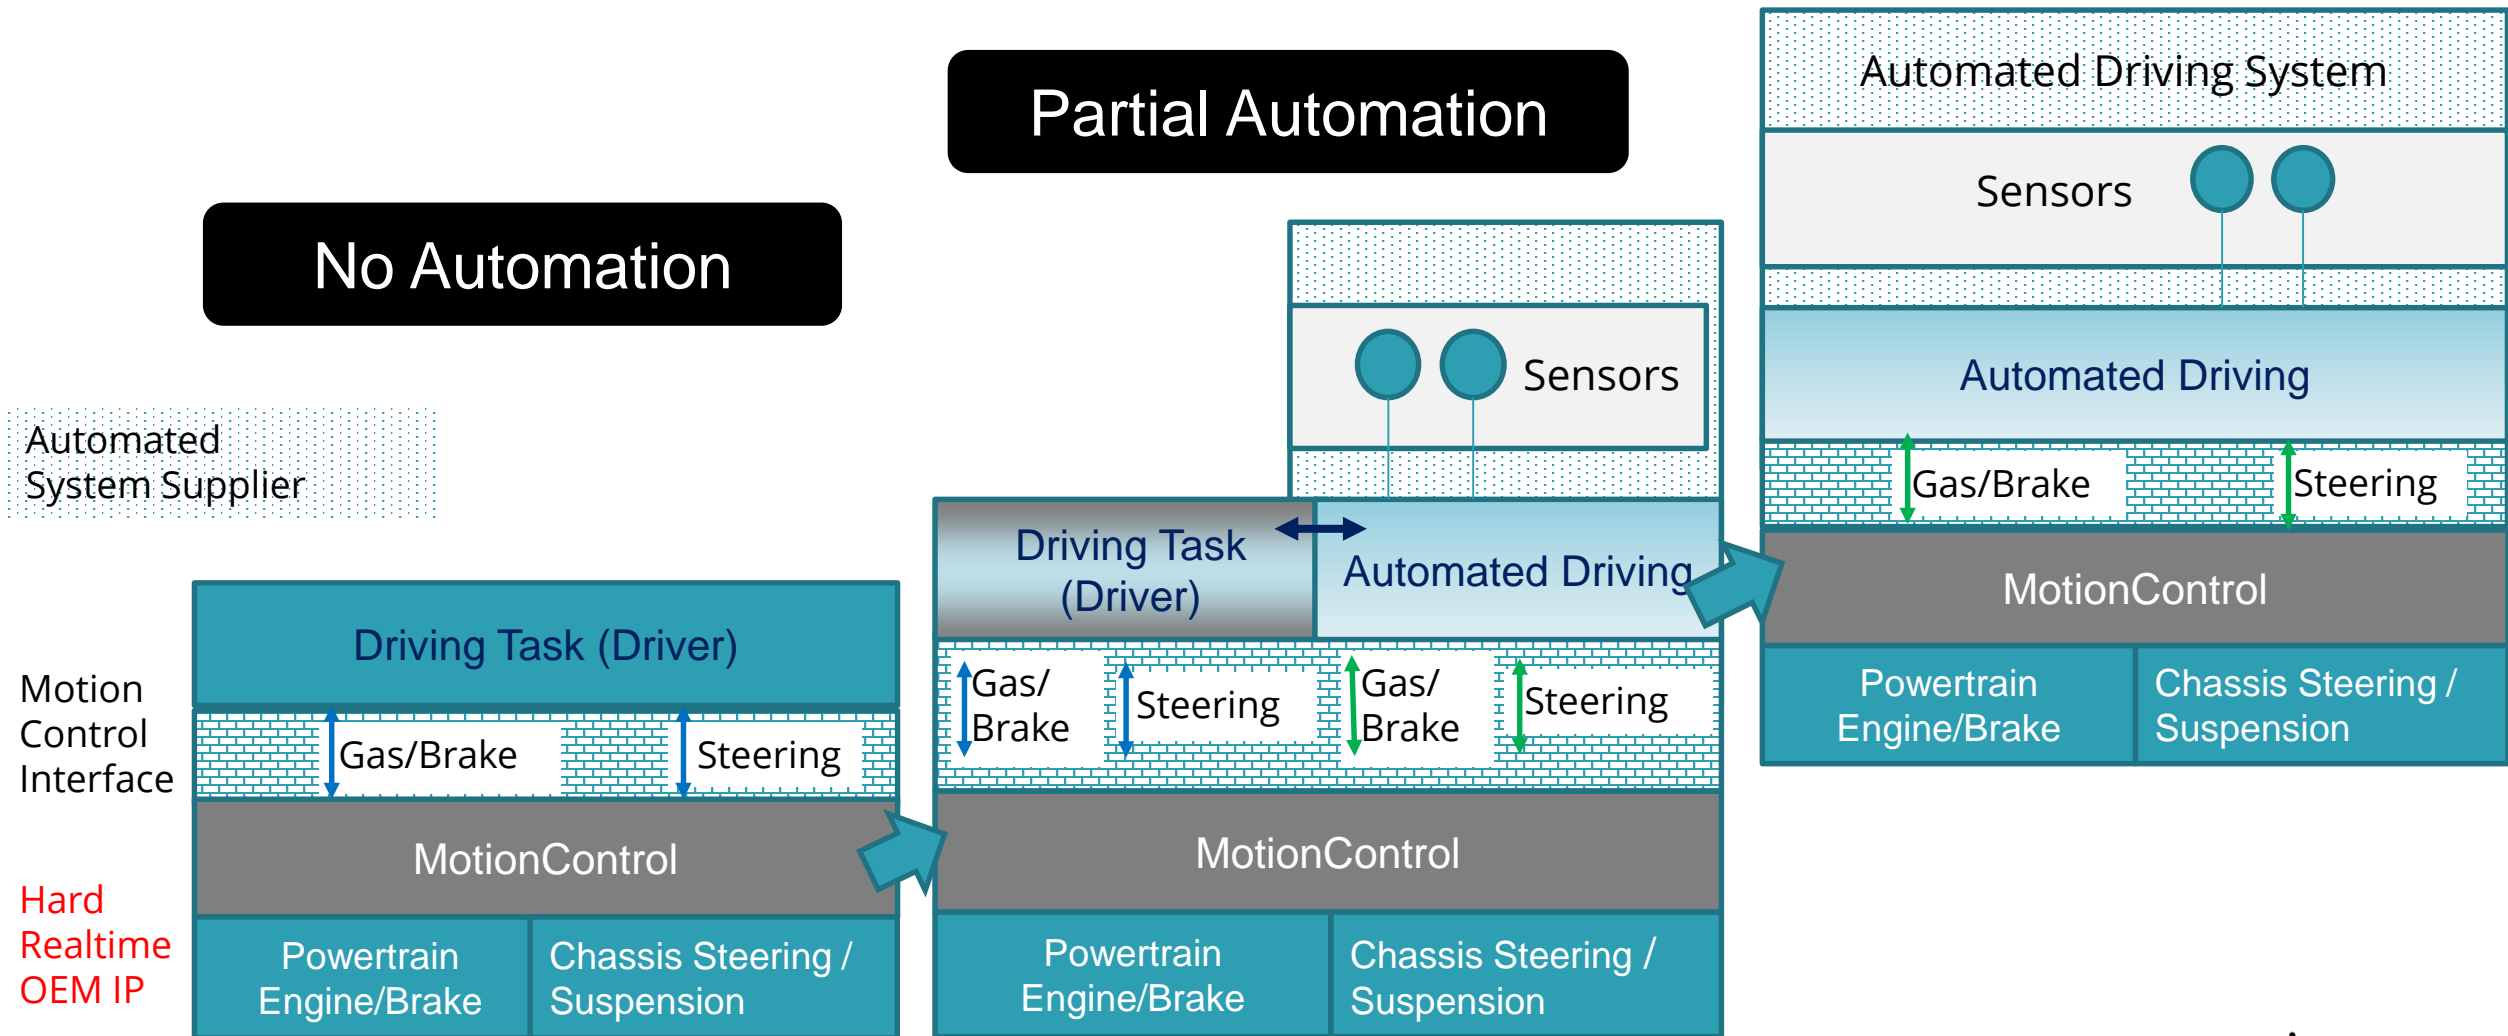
Partial Automation

No Automation

Automated System Supplier

Motion Control Interface

Hard Realtime OEM IP

Driving Task (Driver)

Gas/Brake

Steering

MotionControl

Powertrain Engine/Brake

Chassis Steering / Suspension

Sensors

Driving Task (Driver)

Automated Driving

Gas/ Brake

Steering

Gas/ Brake

Steering

MotionControl

Powertrain Engine/Brake

Chassis Steering / Suspension

Automated Driving System

Sensors

Automated Driving

Gas/Brake

Steering

MotionControl

Powertrain Engine/Brake

Chassis Steering / Suspension